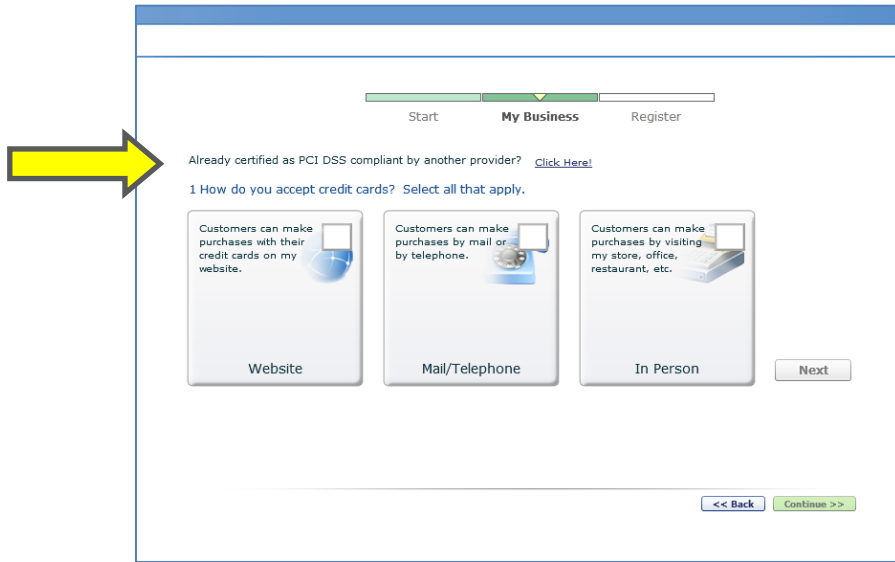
Start My Business Register

Already certified as PCI DSS compliant by another provider? Click Here!

1 How do you accept credit cards? Select all that apply.

Customers can make purchases with their credit cards on my website.

Website

Customers can make purchases by mail or by telephone.

Mail/Telephone

Customers can make purchases by visiting my store, office, restaurant, etc.

In Person

Next

<< Back

Continue >>